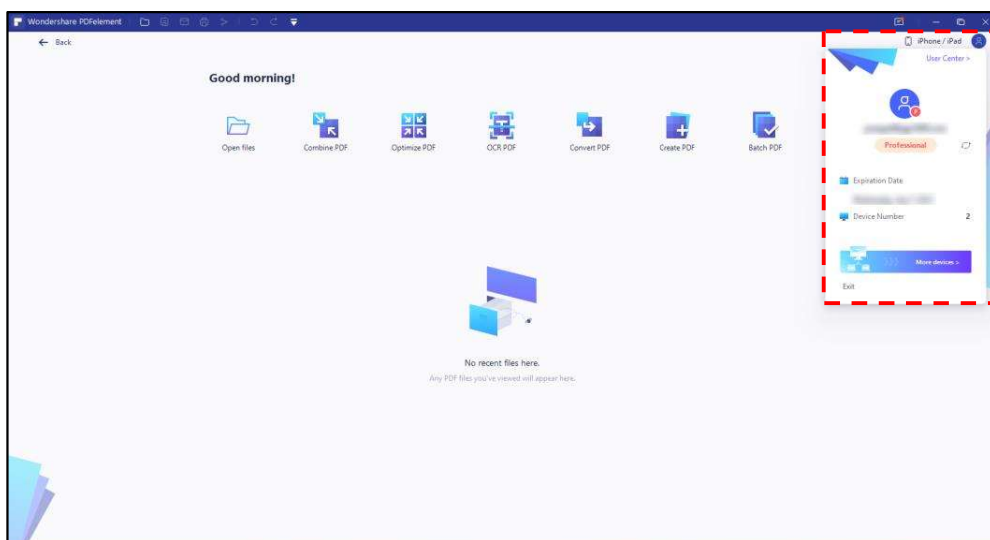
Wondershare PDFelement

← Back

Good morning!

Open files

Combine PDF

Optimize PDF

OCR PDF

Convert PDF

Create PDF

Batch PDF

No recent files here.

Any PDF files you've viewed will appear here.

iPhone / iPad

User Center >

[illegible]

Professional

Expiration Date

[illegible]

Device Number

2

More devices >

Exit